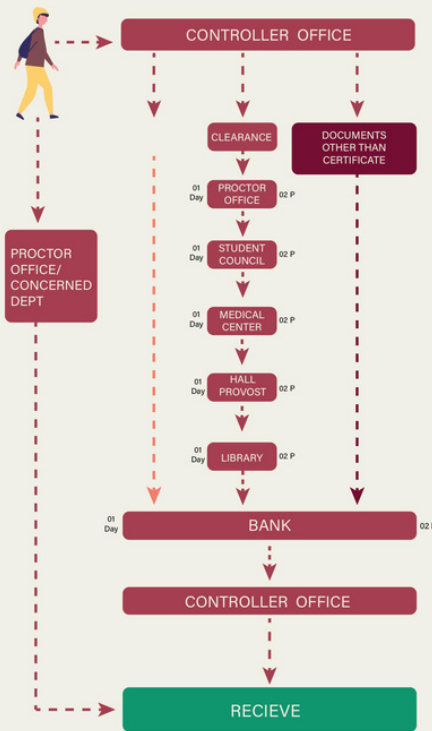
CONTROLLER OFFICE

CLEARANCE

DOCUMENTS OTHER THAN CERTIFICATE

01 Day

PROCTOR OFFICE

02 P

PROCTOR OFFICE/ CONCERNED DEPT

01 Day

STUDENT COUNCIL

02 P

01 Day

MEDICAL CENTER

02 P

01 Day

HALL PROVOST

02 P

01 Day

LIBRARY

02 P

01 Day

BANK

02 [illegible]

CONTROLLER OFFICE

RECIEVE